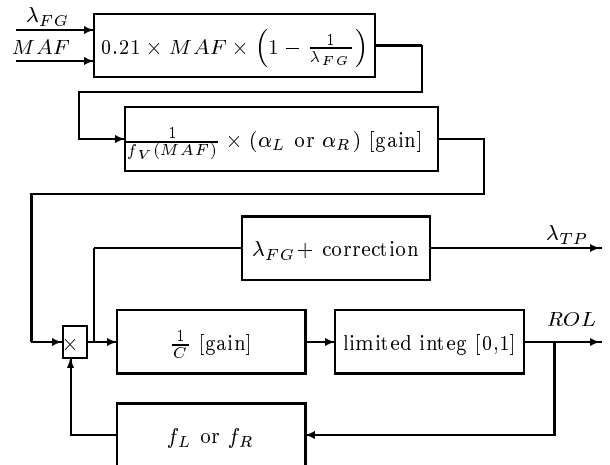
$\lambda_{FG}$

$MAF$

$0.21 \times MAF \times \left(1 - \frac{1}{\lambda_{FG}}\right)$

$\frac{1}{f_V(MAF)} \times (\alpha_L \text{ or } \alpha_R)$ [gain]

$\lambda_{FG}+$ correction

$\lambda_{TP}$

$\times$

$\frac{1}{C}$ [gain]

limited integ [0,1]

$ROL$

$f_L$ or $f_R$